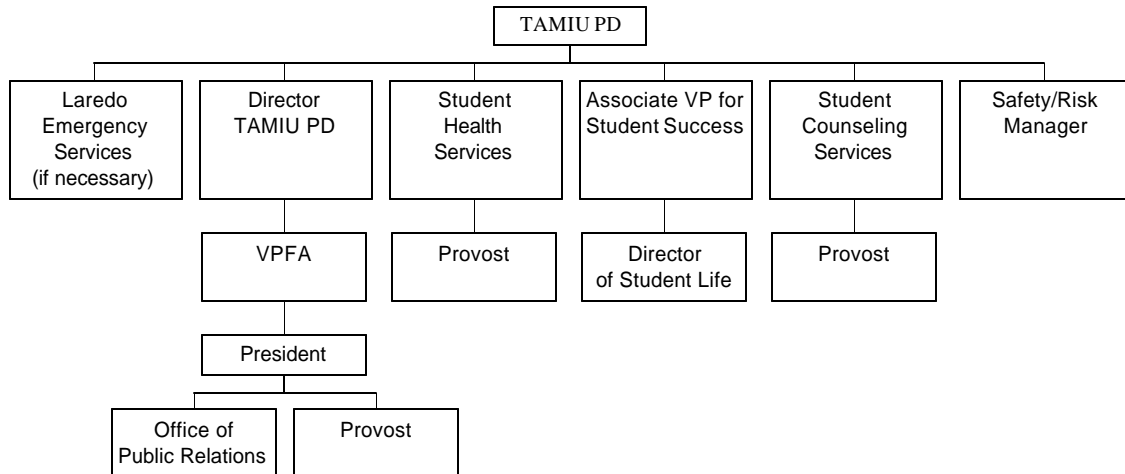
TAMIU PD

Laredo Emergency Services (if necessary)

Director TAMIU PD

Student Health Services

Associate VP for Student Success

Student Counseling Services

Safety/Risk Manager

VPFA

Provost

Director of Student Life

Provost

President

Office of Public Relations

Provost